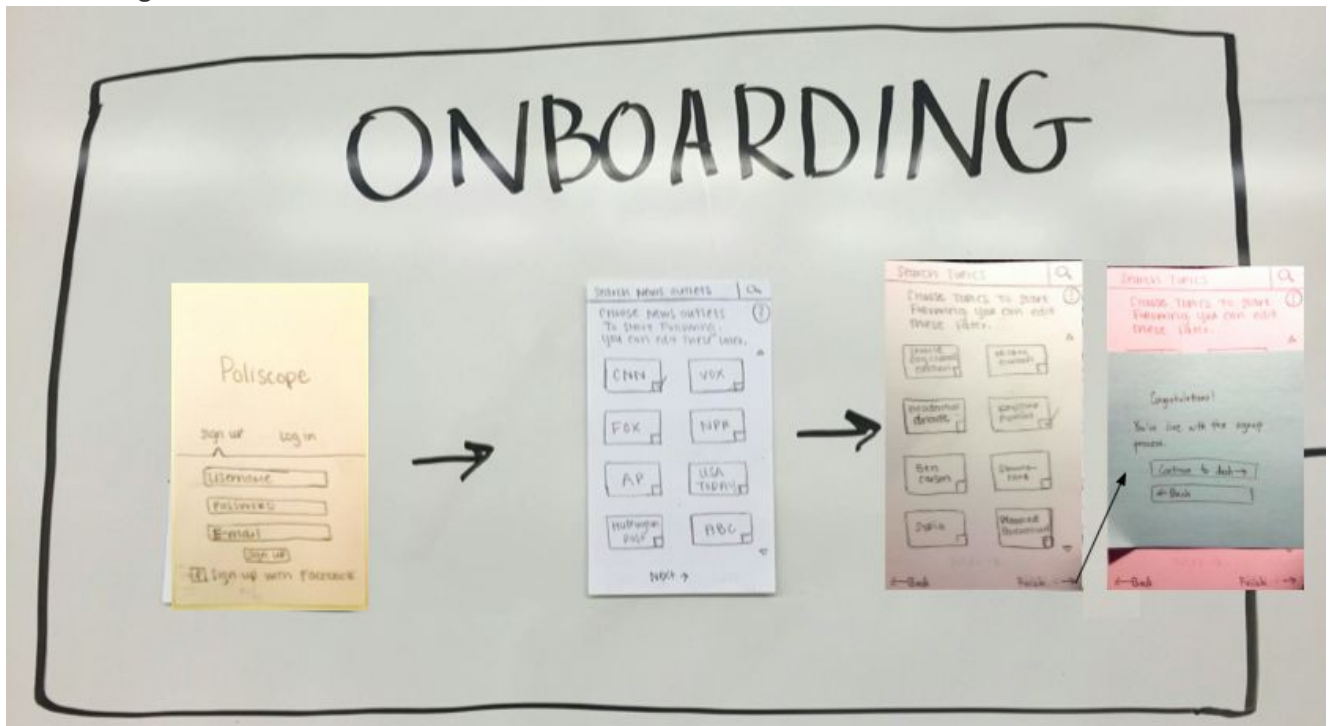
ONBOARDING

Poliscope

Sign up Log in

Username

Password

E-mail

Sign up

f Sign up with Facebook

Search news outlets

Choose news outlets to start following. You can edit these later.

CNN

VOX

FOX

NPR

AP

USA TODAY

Huffington Post

ABC

Next →

Search Topics

Choose topics to start following. You can edit these later.

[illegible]

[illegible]

Presidential debate

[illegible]

Ben Carson

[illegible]

Syria

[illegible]

← Back

Finish →

Search Topics

Choose topics to start following. You can edit these later.

Congratulations!

You're done with the signup process.

Continue to dash →

← Back

← Back

Finish →